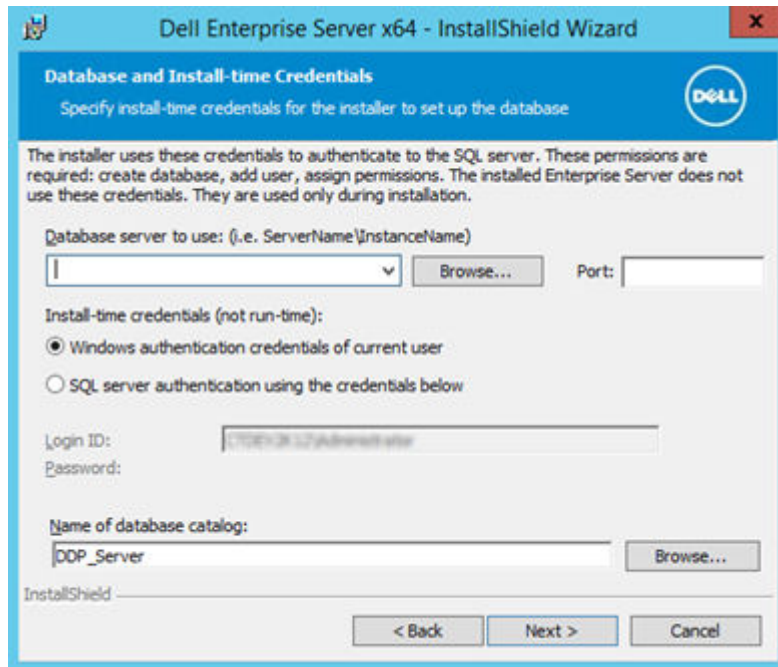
Dell Enterprise Server x64 - InstallShield Wizard

Database and Install-time Credentials

Specify install-time credentials for the installer to set up the database

DELL

The installer uses these credentials to authenticate to the SQL server. These permissions are required: create database, add user, assign permissions. The installed Enterprise Server does not use these credentials. They are used only during installation.

Database server to use: (i.e. ServerName\InstanceName)

Browse...

Port:

Install-time credentials (not run-time):

Windows authentication credentials of current user

SQL server authentication using the credentials below

Login ID: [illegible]

Password:

Name of database catalog:

DDP_Server

Browse...

InstallShield

< Back

Next >

Cancel